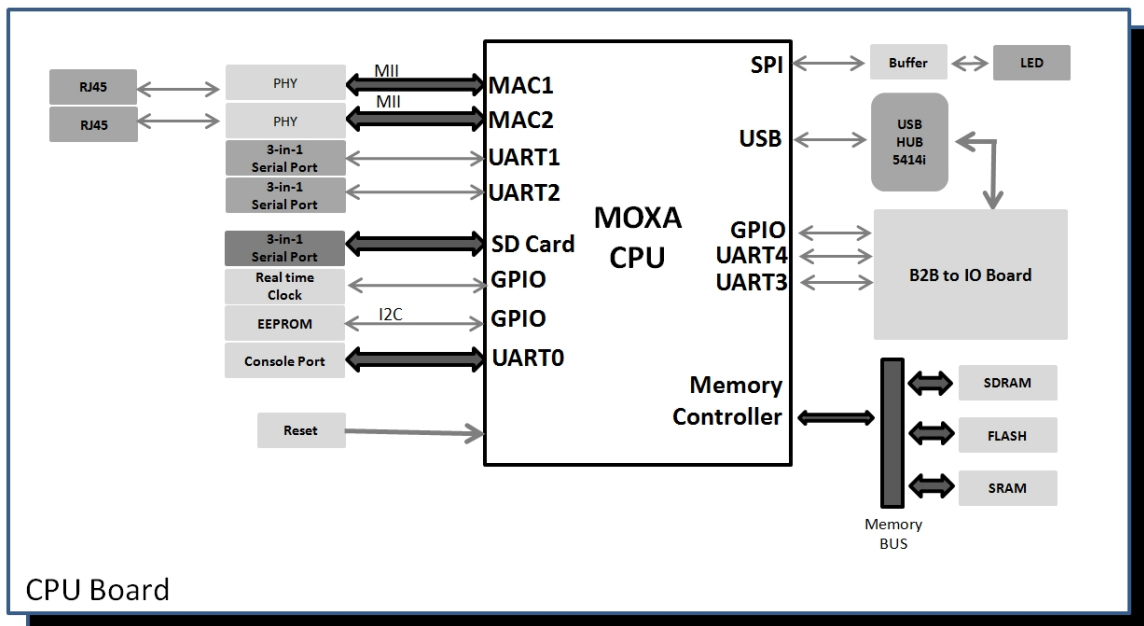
RJ45
RJ45
PHY
PHY
MII
MII
MAC1
MAC2
3-in-1 Serial Port
UART1
3-in-1 Serial Port
UART2
3-in-1 Serial Port
SD Card
Real time Clock
GPIO
EEPROM
I2C
GPIO
Console Port
UART0
Reset
MOXA CPU
SPI
Buffer
LED
USB
USB HUB 5414i
GPIO
UART4
UART3
B2B to IO Board
Memory Controller
SDRAM
FLASH
SRAM
Memory BUS
CPU Board